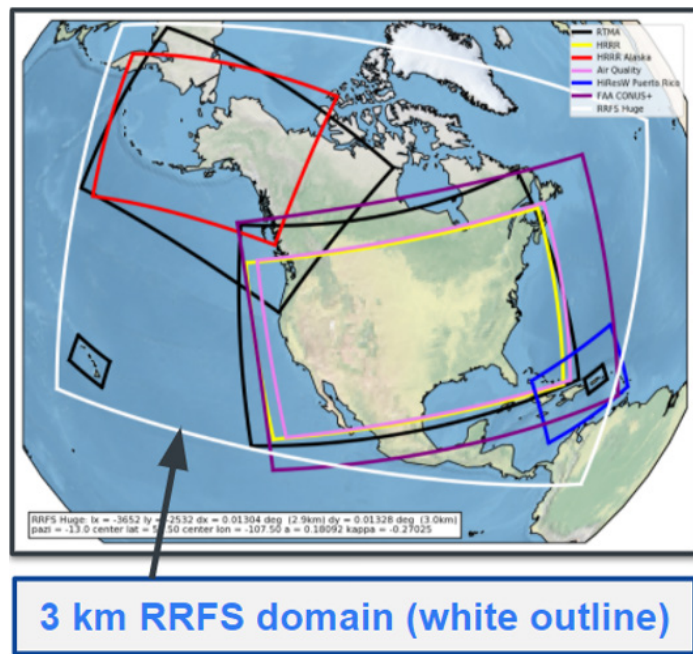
RTMA
HRRR
HRRR Alaska
Air Quality
HiResW Puerto Rico
FAA CONUS+
RRFS Huge

RRFS Huge: lx = -3652 ly = -2532 dx = 0.01304 deg (2.9km) dy = 0.01328 deg (3.0km)
pazi = -13.0 center lat = 52.50 center lon = -107.50 a = 0.18092 kappa = -0.27025

3 km RRFS domain (white outline)